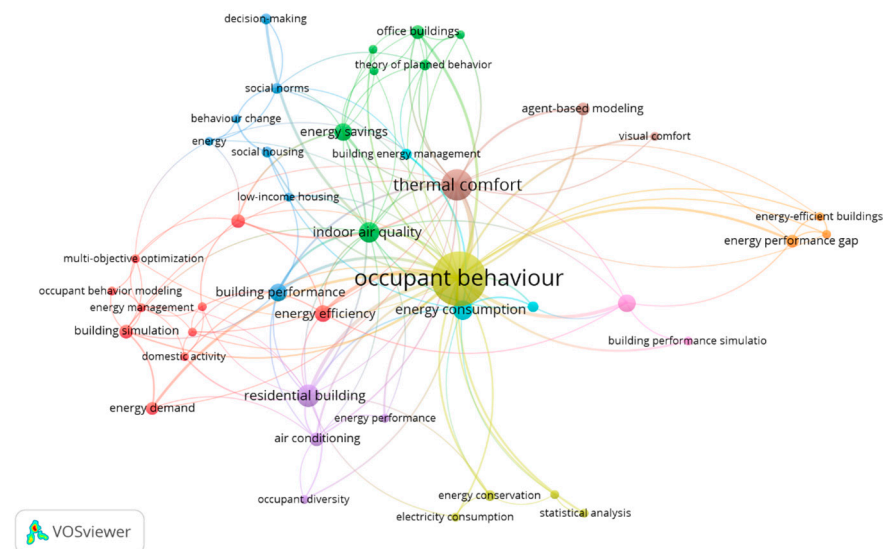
decision-making
office buildings
theory of planned behavior
social norms
agent-based modeling
behaviour change
energy savings
visual comfort
energy
social housing
building energy management
thermal comfort
low-income housing
energy-efficient buildings
indoor air quality
energy performance gap
multi-objective optimization
occupant behaviour
occupant behavior modeling
building performance
energy management
energy efficiency
energy consumption
building simulation
building performance simulatio
domestic activity
residential building
energy demand
energy performance
air conditioning
occupant diversity
energy conservation
statistical analysis
electricity consumption
VOSviewer